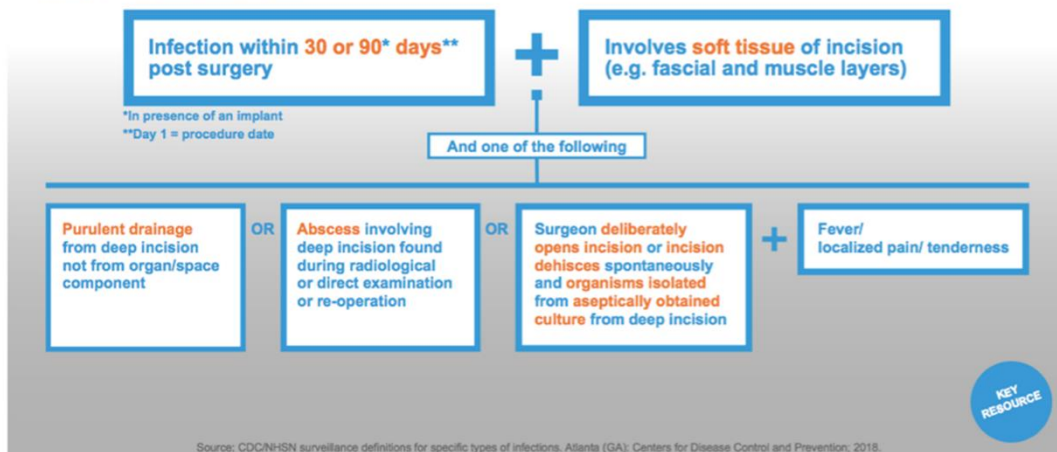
Infection within 30 or 90* days** post surgery

+

Involves soft tissue of incision (e.g. fascial and muscle layers)

*In presence of an implant
**Day 1 = procedure date

And one of the following

Purulent drainage from deep incision not from organ/space component

OR

Abscess involving deep incision found during radiological or direct examination or re-operation

OR

Surgeon deliberately opens incision or incision dehisces spontaneously and organisms isolated from aseptically obtained culture from deep incision

+

Fever/ localized pain/ tenderness

KEY RESOURCE

Source: CDC/NHSN surveillance definitions for specific types of infections. Atlanta (GA): Centers for Disease Control and Prevention; 2018.